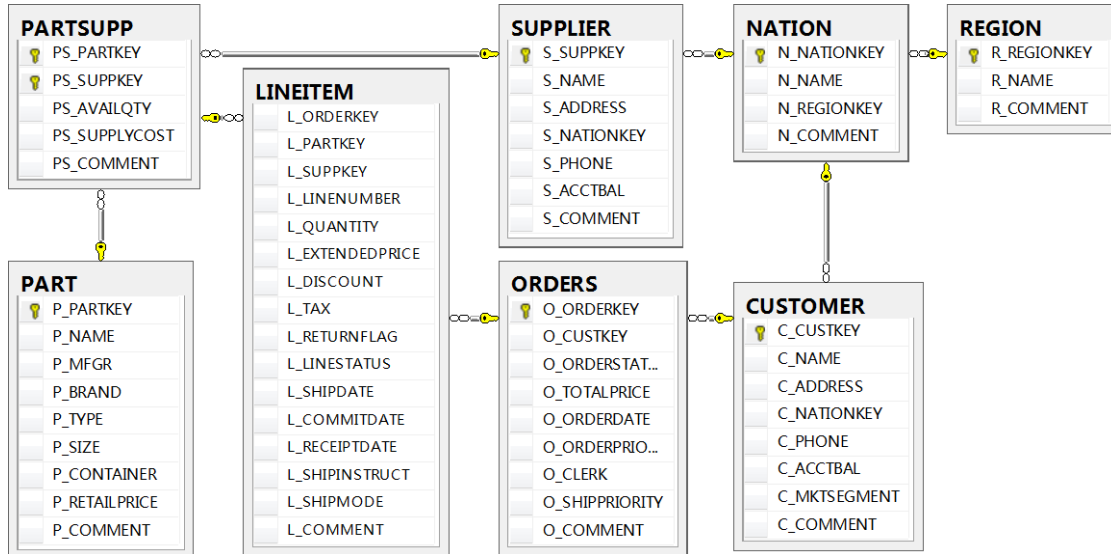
PARTSUPP
PS_PARTKEY
PS_SUPPKEY
PS_AVAILQTY
PS_SUPPLYCOST
PS_COMMENT

LINEITEM
L_ORDERKEY
L_PARTKEY
L_SUPPKEY
L_LINENUMBER
L_QUANTITY
L_EXTENDEDPRICE
L_DISCOUNT
L_TAX
L_RETURNFLAG
L_LINESTATUS
L_SHIPDATE
L_COMMITDATE
L_RECEIPTDATE
L_SHIPINSTRUCT
L_SHIPMODE
L_COMMENT

SUPPLIER
S_SUPPKEY
S_NAME
S_ADDRESS
S_NATIONKEY
S_PHONE
S_ACCTBAL
S_COMMENT

NATION
N_NATIONKEY
N_NAME
N_REGIONKEY
N_COMMENT

REGION
R_REGIONKEY
R_NAME
R_COMMENT

PART
P_PARTKEY
P_NAME
P_MFGR
P_BRAND
P_TYPE
P_SIZE
P_CONTAINER
P_RETAILPRICE
P_COMMENT

ORDERS
O_ORDERKEY
O_CUSTKEY
O_ORDERSTAT...
O_TOTALPRICE
O_ORDERDATE
O_ORDERPRIO...
O_CLERK
O_SHIPPRIORITY
O_COMMENT

CUSTOMER
C_CUSTKEY
C_NAME
C_ADDRESS
C_NATIONKEY
C_PHONE
C_ACCTBAL
C_MKTSEGMENT
C_COMMENT